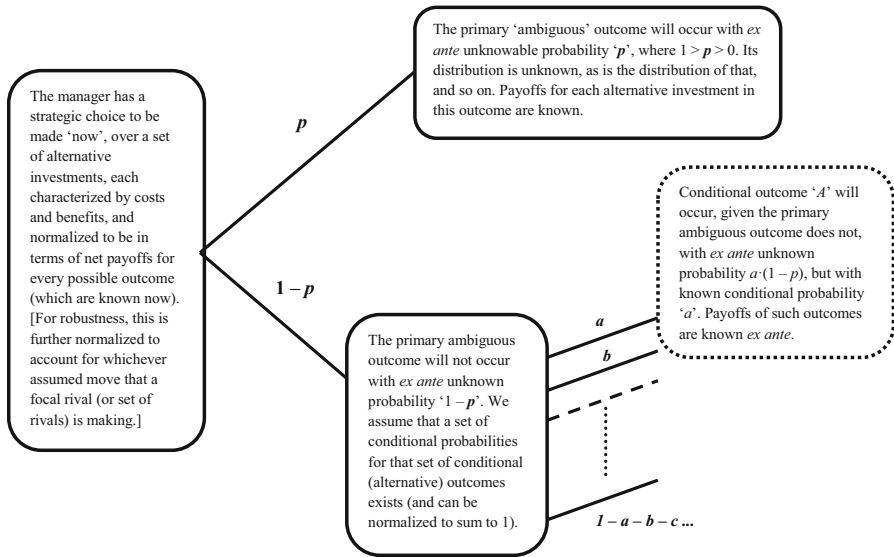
The manager has a strategic choice to be made 'now', over a set of alternative investments, each characterized by costs and benefits, and normalized to be in terms of net payoffs for every possible outcome (which are known now). [For robustness, this is further normalized to account for whichever assumed move that a focal rival (or set of rivals) is making.]

$p$

The primary 'ambiguous' outcome will occur with *ex ante* unknowable probability '$p$', where $1 > p > 0$. Its distribution is unknown, as is the distribution of that, and so on. Payoffs for each alternative investment in this outcome are known.

$1 - p$

The primary ambiguous outcome will not occur with *ex ante* unknown probability '$1 - p$'. We assume that a set of conditional probabilities for that set of conditional (alternative) outcomes exists (and can be normalized to sum to 1).

$a$

$b$

$1 - a - b - c$ ...

Conditional outcome '$A$' will occur, given the primary ambiguous outcome does not, with *ex ante* unknown probability $a \cdot (1 - p)$, but with known conditional probability '$a$'. Payoffs of such outcomes are known *ex ante*.